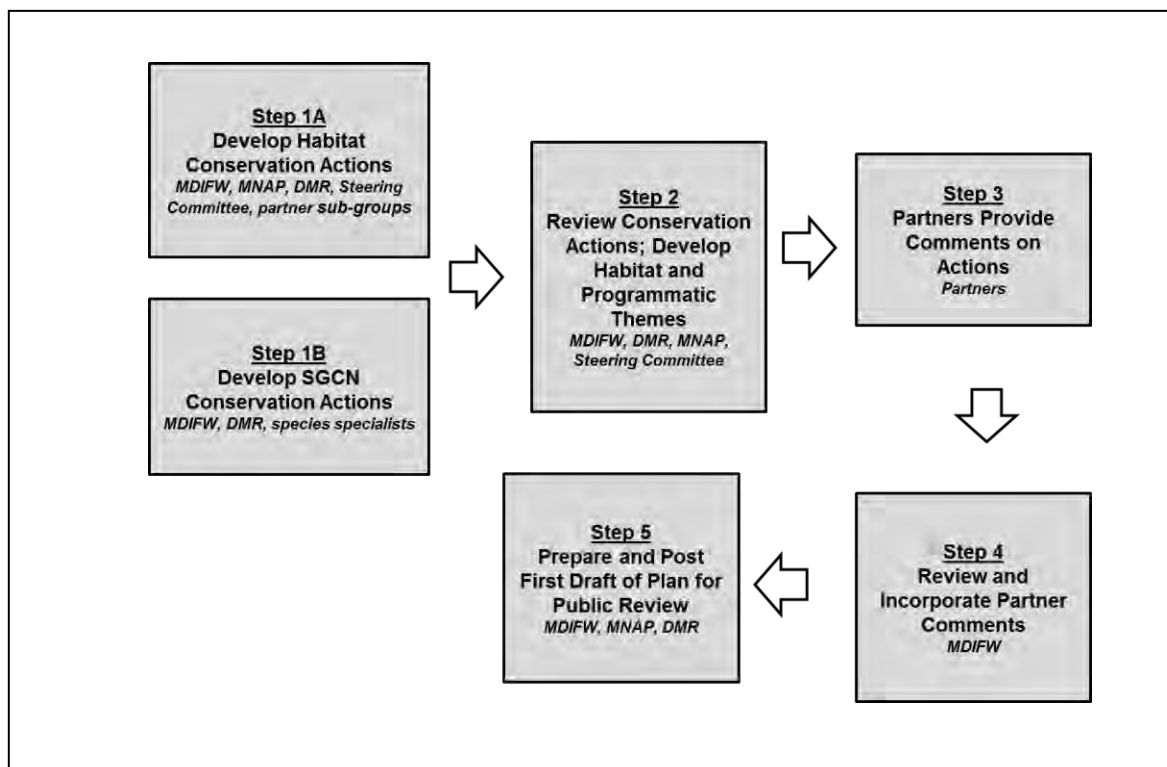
Step 1A
Develop Habitat Conservation Actions
MDIFW, MNAP, DMR, Steering Committee, partner sub-groups

Step 1B
Develop SGCN Conservation Actions
MDIFW, DMR, species specialists

Step 2
Review Conservation Actions; Develop Habitat and Programmatic Themes
MDIFW, DMR, MNAP, Steering Committee

Step 3
Partners Provide Comments on Actions
Partners

Step 4
Review and Incorporate Partner Comments
MDIFW

Step 5
Prepare and Post First Draft of Plan for Public Review
MDIFW, MNAP, DMR